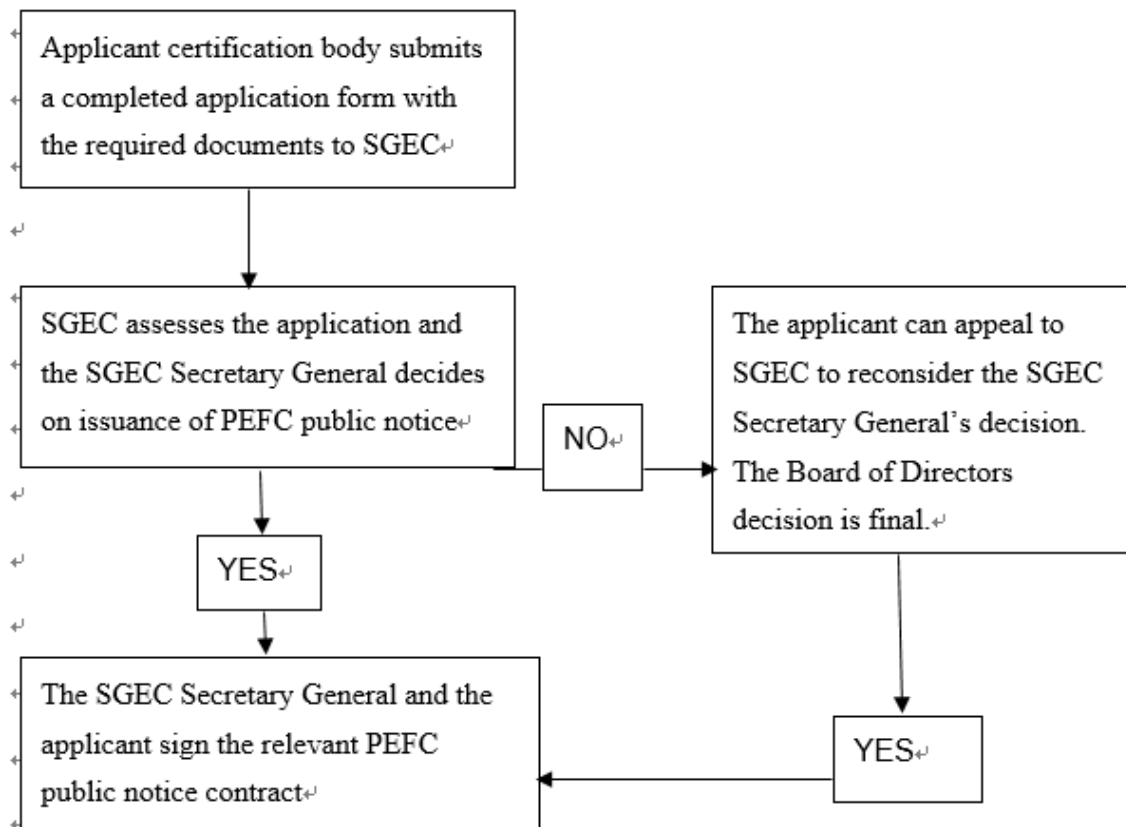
Applicant certification body submits a completed application form with the required documents to SGEC

SGEC assesses the application and the SGEC Secretary General decides on issuance of PEFC public notice

NO

The applicant can appeal to SGEC to reconsider the SGEC Secretary General's decision. The Board of Directors decision is final.

YES

The SGEC Secretary General and the applicant sign the relevant PEFC public notice contract

YES